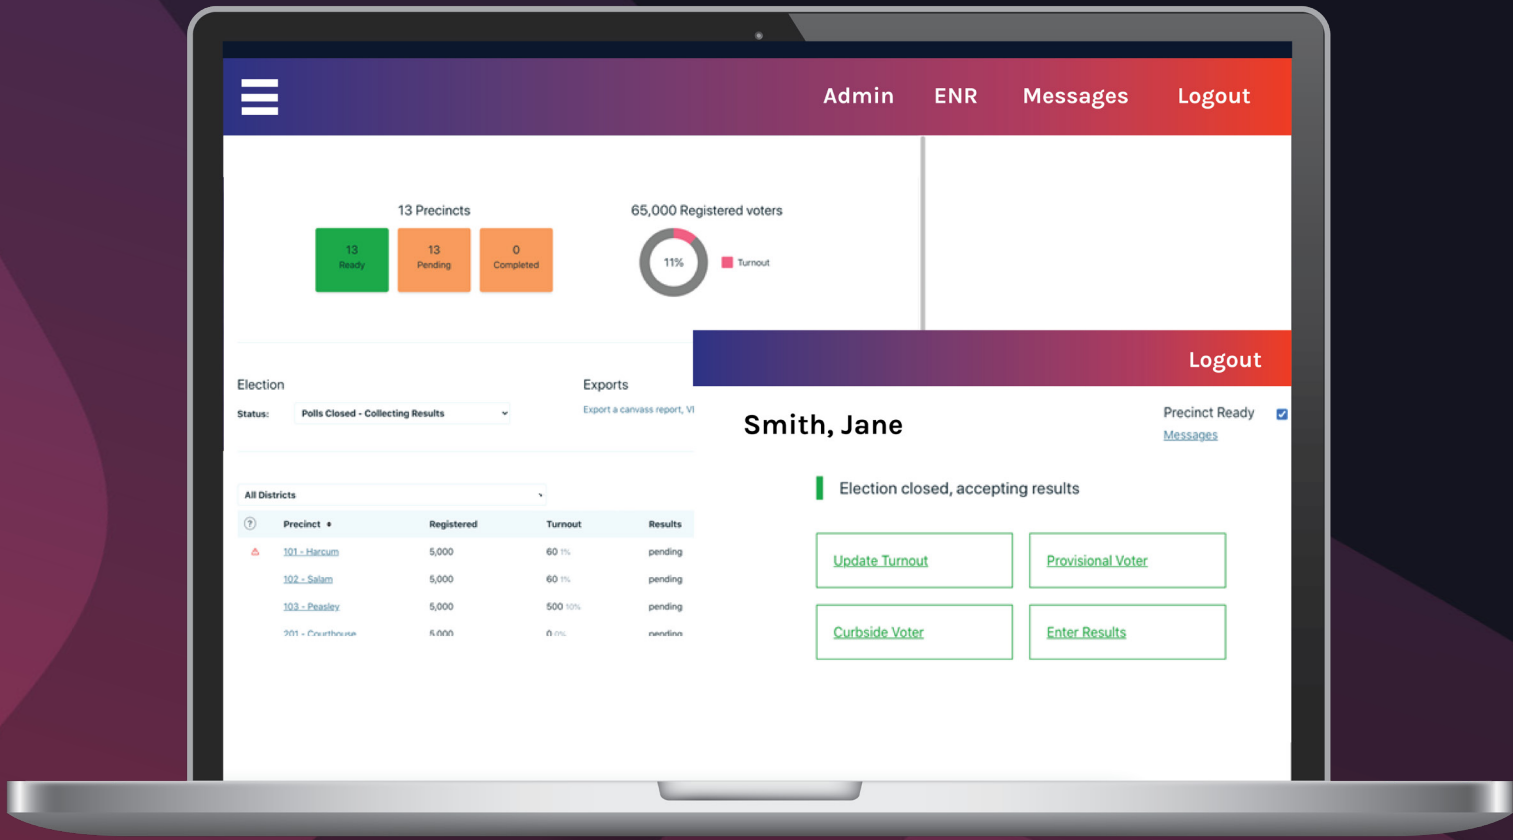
Admin ENR Messages Logout

13 Precincts

13 Ready

13 Pending

0 Completed

65,000 Registered voters

11%

Turnout

Election

Status: Polls Closed - Collecting Results

Exports

Export a canvass report, VI

All Districts

| ? | Precinct | Registered | Turnout | Results |
|---|---|---|---|---|
| | 101 - Harcum | 5,000 | 60 1% | pending |
| | 102 - Salam | 5,000 | 60 1% | pending |
| | 103 - Peasley | 5,000 | 500 10% | pending |
| | 201 - Courthouse | 5,000 | 0 0% | pending |

Logout

Smith, Jane

Precinct Ready

Messages

Election closed, accepting results

Update Turnout

Provisional Voter

Curbside Voter

Enter Results